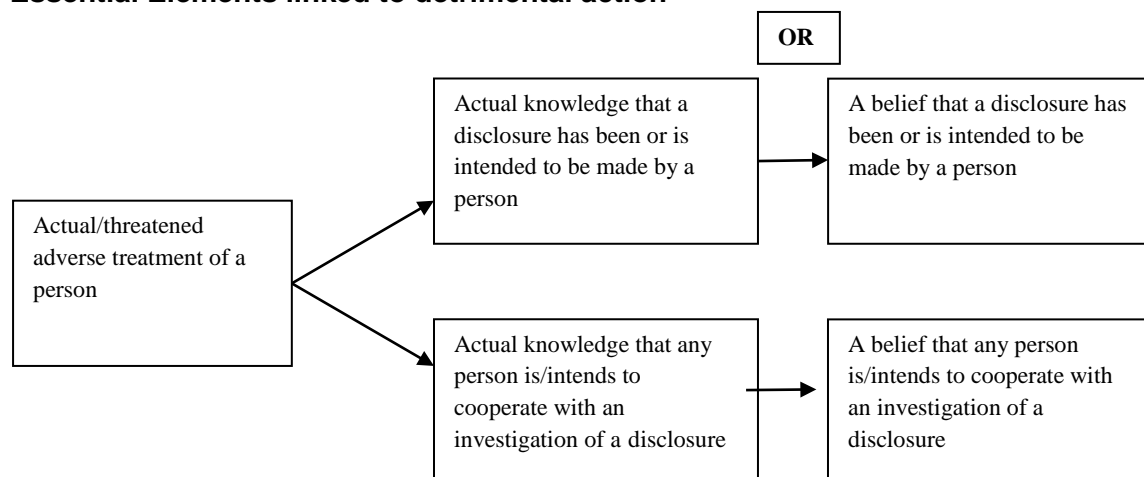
Essential Elements linked to detrimental action

OR

Actual/threatened adverse treatment of a person

Actual knowledge that a disclosure has been or is intended to be made by a person

A belief that a disclosure has been or is intended to be made by a person

Actual knowledge that any person is/intends to cooperate with an investigation of a disclosure

A belief that any person is/intends to cooperate with an investigation of a disclosure